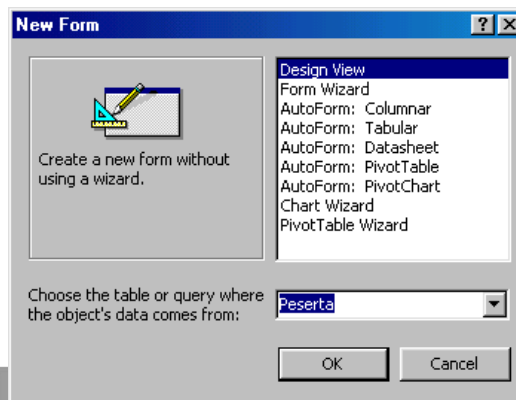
New Form

?
X

Create a new form without using a wizard.

Design View
Form Wizard
AutoForm: Columnar
AutoForm: Tabular
AutoForm: Datasheet
AutoForm: PivotTable
AutoForm: PivotChart
Chart Wizard
PivotTable Wizard

Choose the table or query where the object's data comes from:

Peserta

OK
Cancel